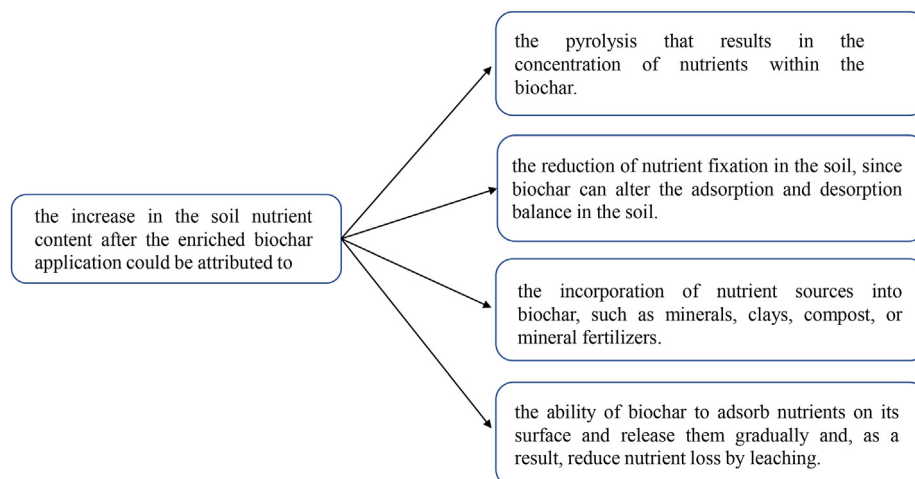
the increase in the soil nutrient content after the enriched biochar application could be attributed to

the pyrolysis that results in the concentration of nutrients within the biochar.

the reduction of nutrient fixation in the soil, since biochar can alter the adsorption and desorption balance in the soil.

the incorporation of nutrient sources into biochar, such as minerals, clays, compost, or mineral fertilizers.

the ability of biochar to adsorb nutrients on its surface and release them gradually and, as a result, reduce nutrient loss by leaching.